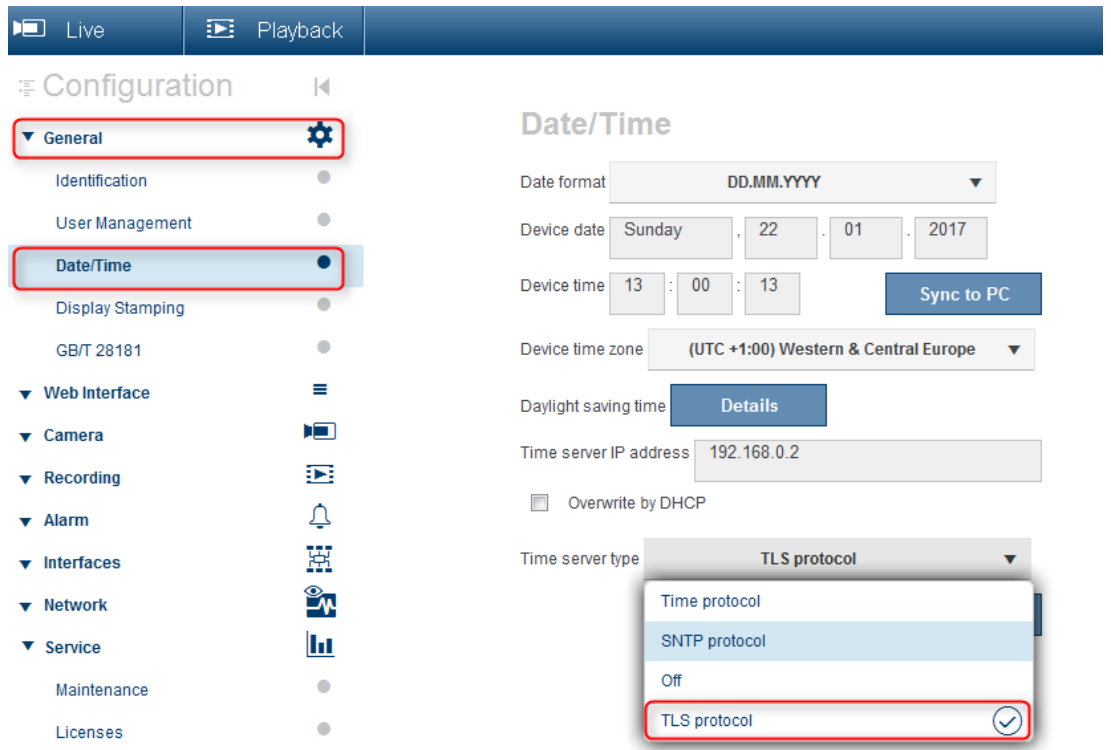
Live
Playback

Configuration

General
Identification
User Management
Date/Time
Display Stamping
GB/T 28181
Web Interface
Camera
Recording
Alarm
Interfaces
Network
Service
Maintenance
Licenses

Date/Time

Date format DD.MM.YYYY
Device date Sunday , 22 . 01 . 2017
Device time 13 : 00 : 13
Sync to PC
Device time zone (UTC +1:00) Western & Central Europe
Daylight saving time Details
Time server IP address 192.168.0.2
Overwrite by DHCP
Time server type TLS protocol
Time protocol
SNTP protocol
Off
TLS protocol